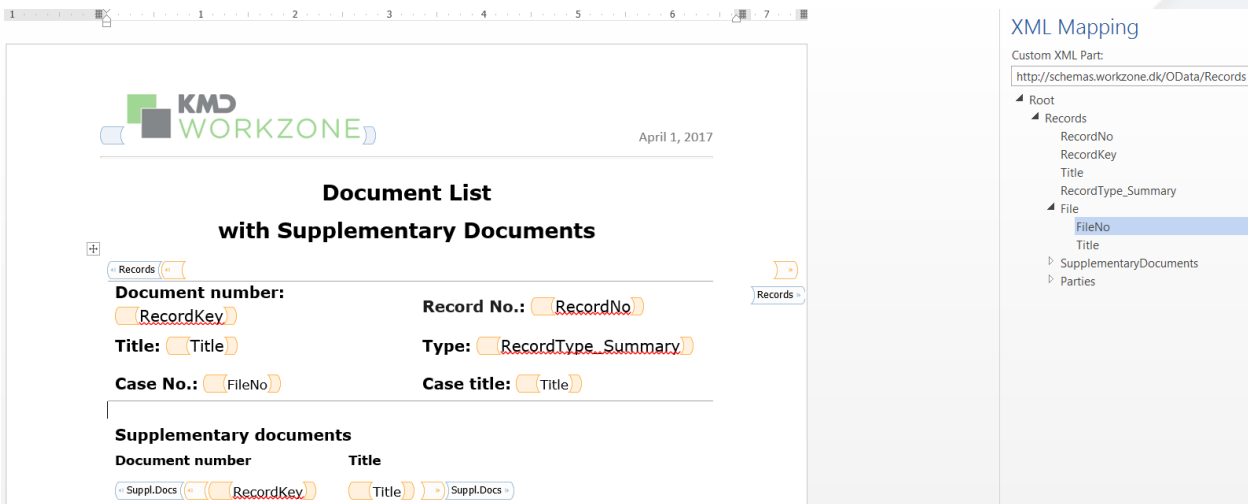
1 · · · 1 · · · 2 · · · 3 · · · 4 · · · 5 · · · 6 · · · 7

KMD WORKZONE

April 1, 2017

Document List

with Supplementary Documents

Records

Records

Document number: RecordKey

Record No.: RecordNo

Title: Title

Type: RecordType_Summary

Case No.: FileNo

Case title: Title

Supplementary documents

Document number

Title

Suppl.Docs RecordKey Title Suppl.Docs

XML Mapping

Custom XML Part:

http://schemas.workzone.dk/OData/Records

Root
Records
RecordNo
RecordKey
Title
RecordType_Summary
File
FileNo
Title
SupplementaryDocuments
Parties